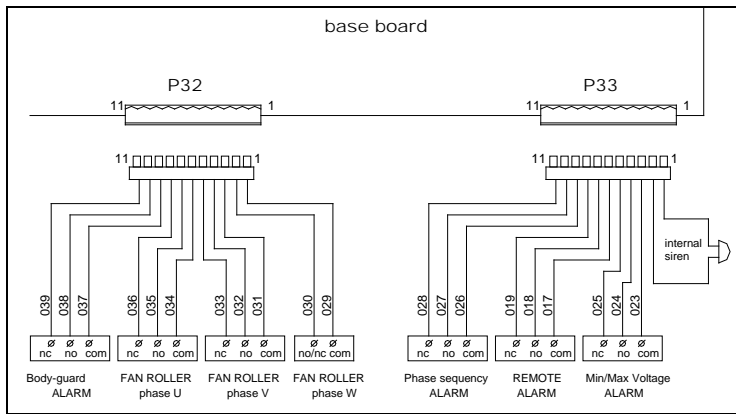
base board

P32

11 1

P33

11 1

11 1

11 1

internal siren

039 038 037

036 035 034

033 032 031

030 029

028 027 026

019 018 017

025 024 023

ø ø ø
nc no com

ø ø ø
nc no com

ø ø ø
nc no com

ø ø
no/nc com

ø ø ø
nc no com

ø ø ø
nc no com

ø ø ø
nc no com

Body-guard ALARM

FAN ROLLER phase U

FAN ROLLER phase V

FAN ROLLER phase W

Phase sequency ALARM

REMOTE ALARM

Min/Max Voltage ALARM